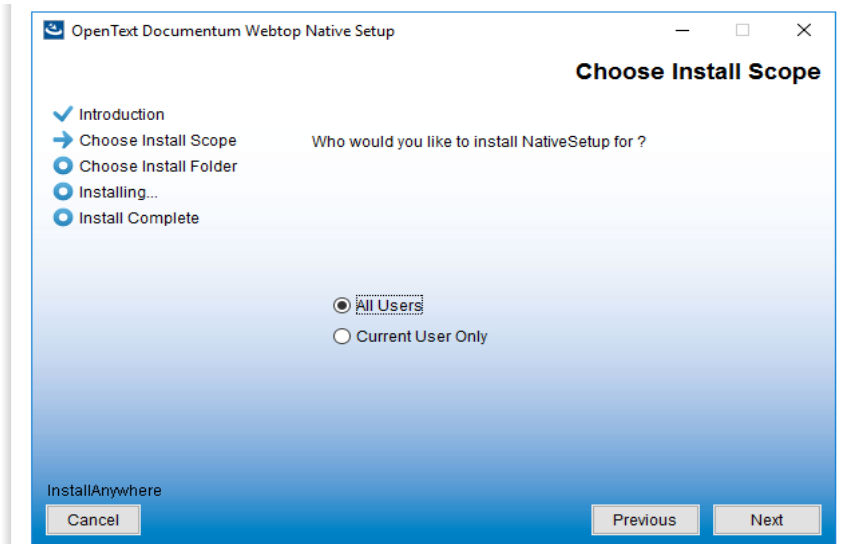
OpenText Documentum Webtop Native Setup

Choose Install Scope

Introduction
Choose Install Scope
Choose Install Folder
Installing...
Install Complete

Who would you like to install NativeSetup for ?

All Users
Current User Only

InstallAnywhere

Cancel

Previous
Next